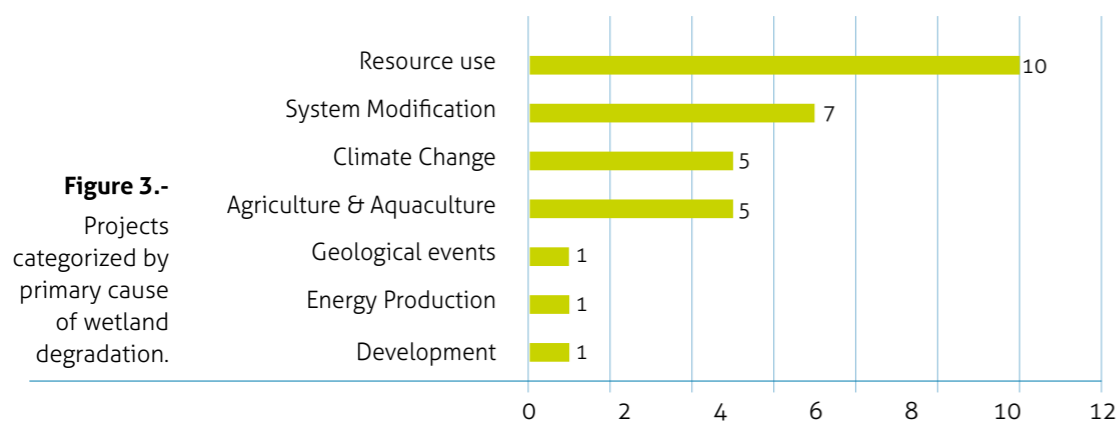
Figure 3.-
Projects categorized by primary cause of wetland degradation.

Resource use 10
System Modification 7
Climate Change 5
Agriculture & Aquaculture 5
Geological events 1
Energy Production 1
Development 1

0 2 4 6 8 10 12